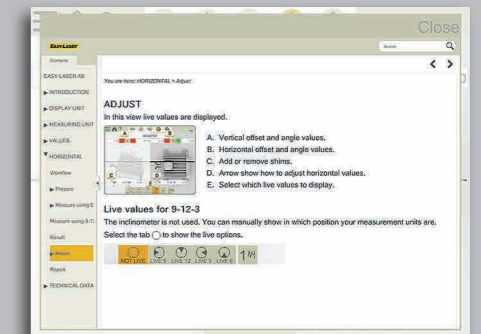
Close

EASY-LASER

Search

Contents

EASY-LASER AB

INTRODUCTION

DISPLAY UNIT

MEASURING UNIT

VALUES

HORIZONTAL

Workflow

Prepare

Measure using E

Measure using 9-1

Result

Adjust

Report

TECHNICAL DATA

You are here: HORIZONTAL > Adjust

ADJUST

In this view live values are displayed.

A. Vertical offset and angle values.

B. Horizontal offset and angle values.

C. Add or remove shims.

D. Arrow show how to adjust horizontal values.

E. Select which live values to display.

Live values for 9-12-3

The inclinometer is not used. You can manually show in which position your measurement units are.

Select the tab to show the live options.

NOT LIVE LIVE 9 LIVE 12 LIVE 3 LIVE 6